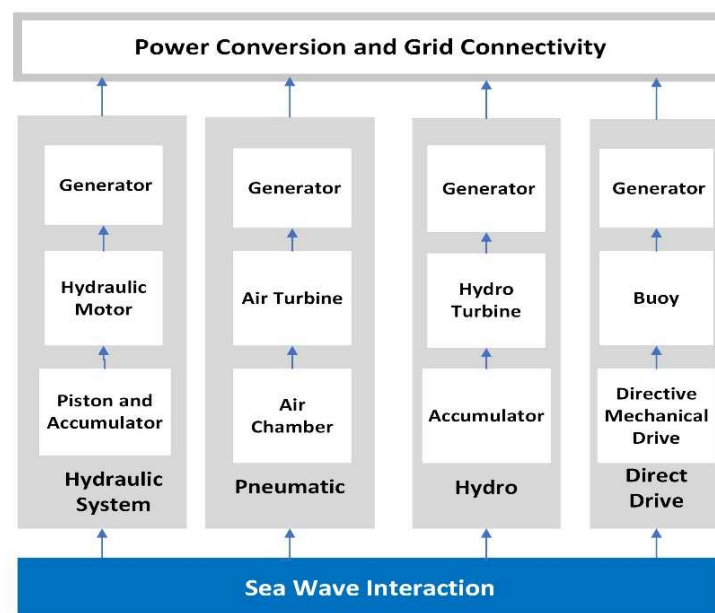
Power Conversion and Grid Connectivity

Generator

Hydraulic Motor

Piston and Accumulator

Hydraulic System

Generator

Air Turbine

Air Chamber

Pneumatic

Generator

Hydro Turbine

Accumulator

Hydro

Generator

Buoy

Directive Mechanical Drive

Direct Drive

Sea Wave Interaction